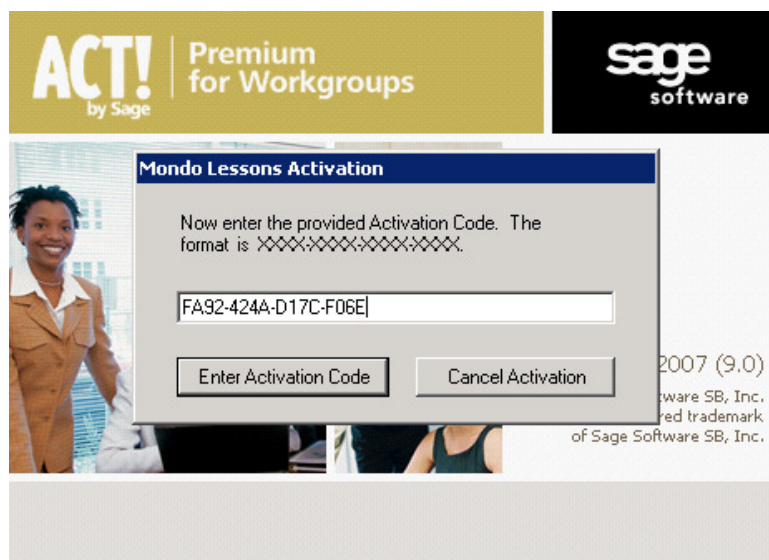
ACT! by Sage

Premium for Workgroups

sage software

Mondo Lessons Activation

Now enter the provided Activation Code. The format is XXXX-XXXX-XXXX-XXXX.

FA92-424A-D17C-F06E

Enter Activation Code

Cancel Activation

2007 (9.0)

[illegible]tware SB, Inc.

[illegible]red trademark

of Sage Software SB, Inc.